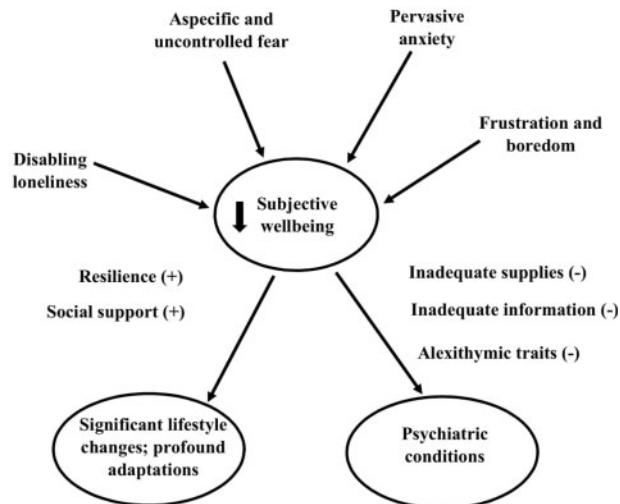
Aspecific and uncontrolled fear

Pervasive anxiety

Frustration and boredom

Disabling loneliness

Subjective wellbeing

Resilience (+)

Social support (+)

Inadequate supplies (-)

Inadequate information (-)

Alexithymic traits (-)

Significant lifestyle changes; profound adaptations

Psychiatric conditions